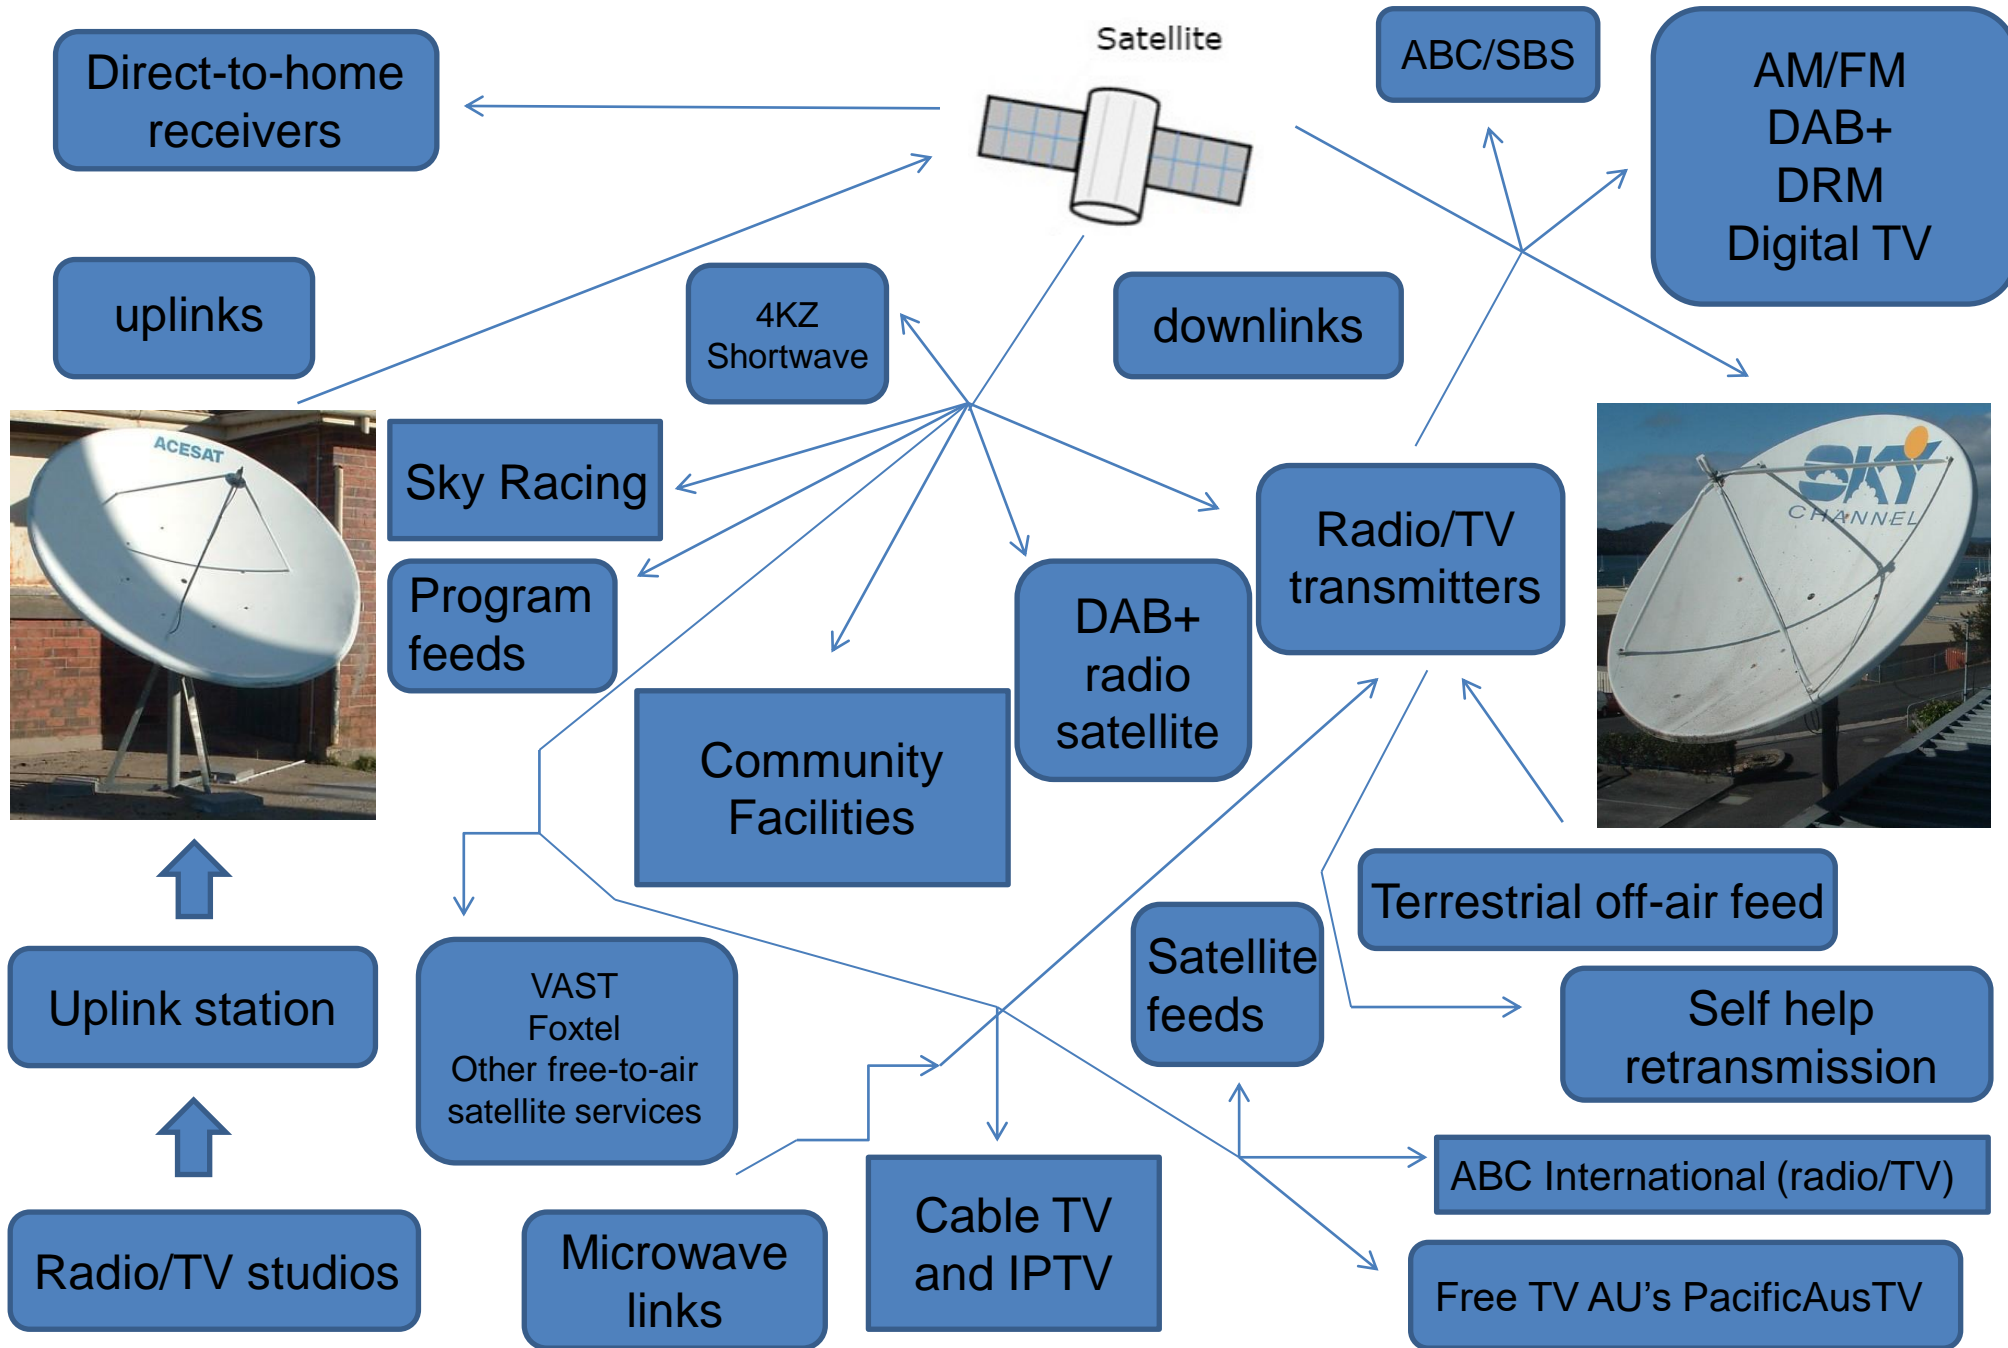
Satellite

Direct-to-home receivers

ABC/SBS

AM/FM
DAB+
DRM
Digital TV

uplinks

4KZ
Shortwave

downlinks

ACESAT

Sky Racing

Program feeds

DAB+ radio satellite

Radio/TV transmitters

SKY CHANNEL

Community Facilities

Terrestrial off-air feed

Uplink station

VAST
Foxtel
Other free-to-air satellite services

Satellite feeds

Self help retransmission

ABC International (radio/TV)

Radio/TV studios

Microwave links

Cable TV and IPTV

Free TV AU's PacificAusTV